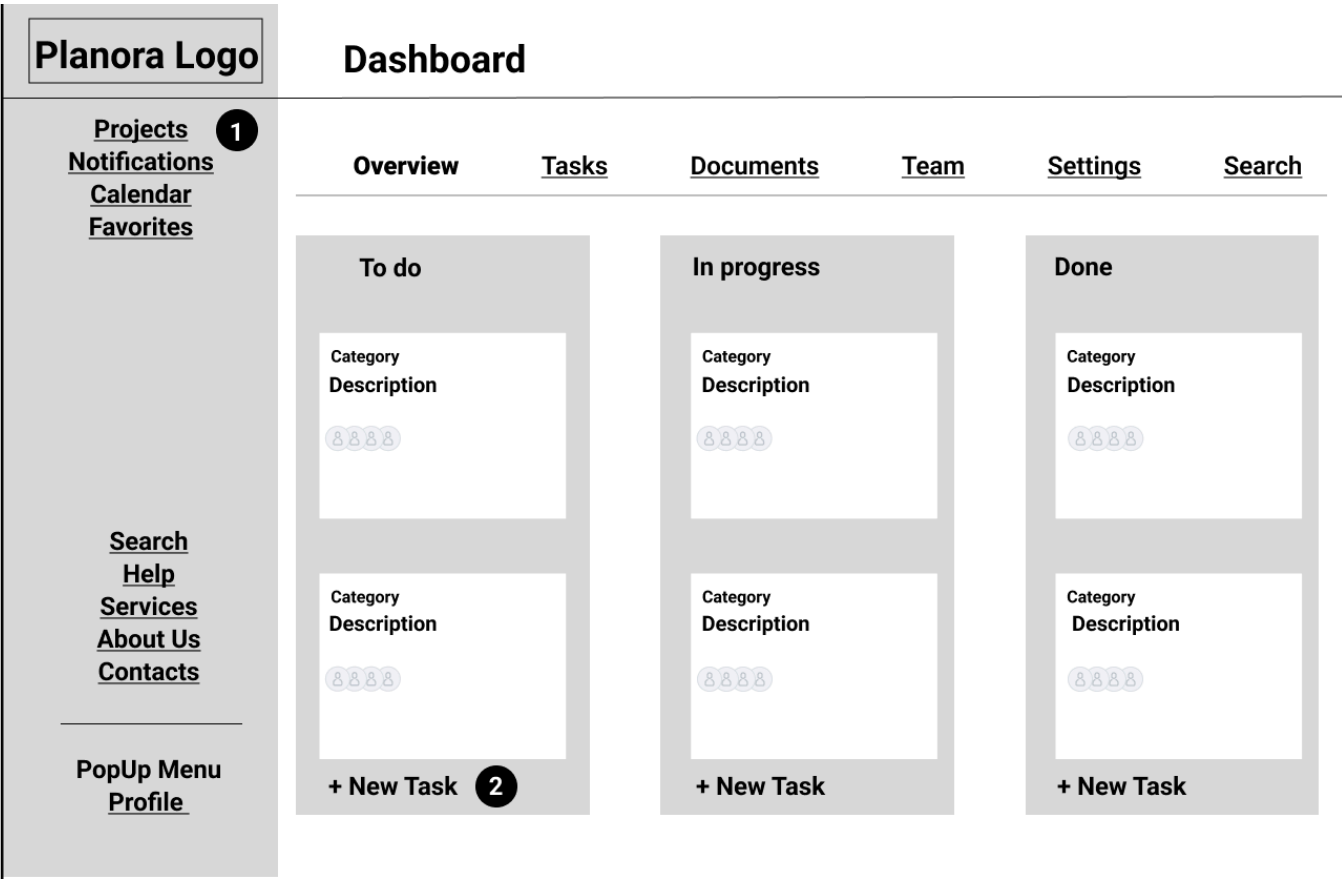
Planora Logo

Dashboard

Projects 1
Notifications
Calendar
Favorites

Overview Tasks Documents Team Settings Search

To do

Category
Description

Category
Description

+ New Task 2

In progress

Category
Description

Category
Description

+ New Task

Done

Category
Description

Category
Description

+ New Task

Search
Help
Services
About Us
Contacts

PopUp Menu
Profile